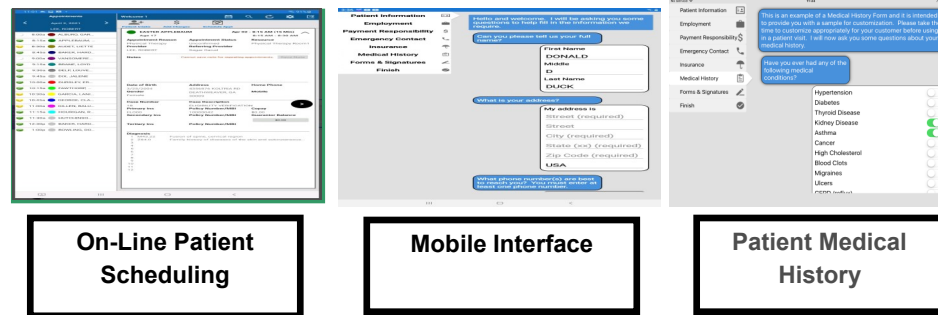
Patient Information
Employment
Payment Responsibility
Emergency Contact
Insurance
Medical History
Forms & Signatures
Finish

Hello and welcome. I will be asking you some questions to help fill in the information we require.

Can you please tell us your full name?

First Name
DONALD
Middle
D
Last Name
DUCK

What is your address?

My address is
Street (required)
Street
City (required)
State (xx) (required)
Zip Code (required)
USA

What phone number(s) are best to reach you? You must enter at least one phone number.

Patient Information
Employment
Payment Responsibility
Emergency Contact
Insurance
Medical History
Forms & Signatures
Finish

This is an example of a Medical History Form and it is intended to provide you with a sample for customization. Please take the time to customize appropriately for your customer before using in a patient visit. I will now ask you some questions about your medical history.

Have you ever had any of the following medical conditions?

Hypertension
Diabetes
Thyroid Disease
Kidney Disease
Asthma
Cancer
High Cholesterol
Blood Clots
Migraines
Ulcers

On-Line Patient Scheduling

Mobile Interface

Patient Medical History